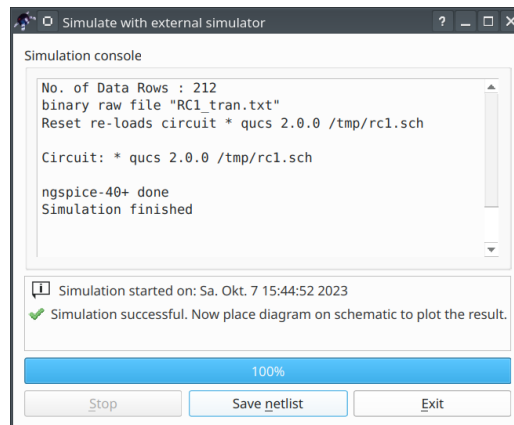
Simulate with external simulator

? _ □ ×

Simulation console

No. of Data Rows : 212
binary raw file "RC1_tran.txt"
Reset re-loads circuit * qucs 2.0.0 /tmp/rc1.sch

Circuit: * qucs 2.0.0 /tmp/rc1.sch

ngspice-40+ done
Simulation finished

Simulation started on: Sa. Okt. 7 15:44:52 2023
Simulation successful. Now place diagram on schematic to plot the result.

100%

Stop | Save netlist | Exit